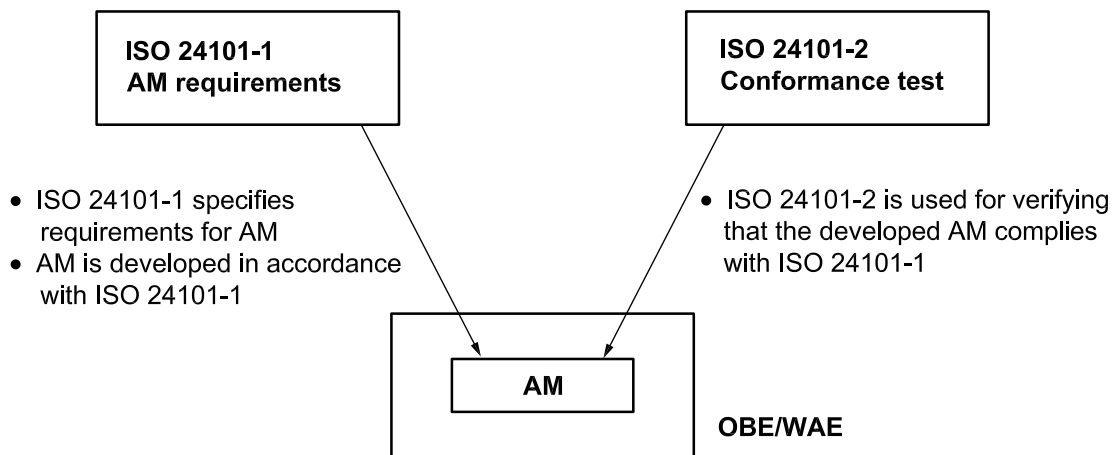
ISO 24101-1
AM requirements

ISO 24101-2
Conformance test

• ISO 24101-1 specifies requirements for AM
• AM is developed in accordance with ISO 24101-1

• ISO 24101-2 is used for verifying that the developed AM complies with ISO 24101-1

AM

OBE/WAE